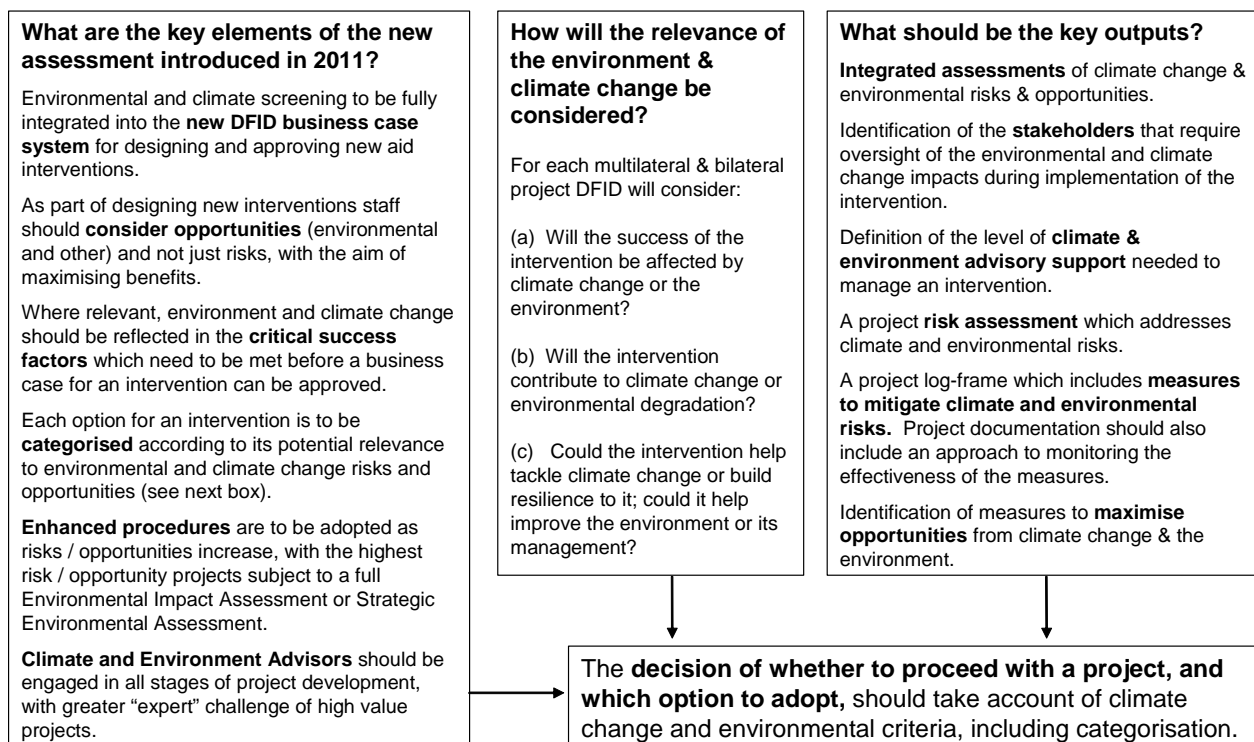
What are the key elements of the new assessment introduced in 2011?

Environmental and climate screening to be fully integrated into the new DFID business case system for designing and approving new aid interventions.

As part of designing new interventions staff should consider opportunities (environmental and other) and not just risks, with the aim of maximising benefits.

Where relevant, environment and climate change should be reflected in the critical success factors which need to be met before a business case for an intervention can be approved.

Each option for an intervention is to be categorised according to its potential relevance to environmental and climate change risks and opportunities (see next box).

Enhanced procedures are to be adopted as risks / opportunities increase, with the highest risk / opportunity projects subject to a full Environmental Impact Assessment or Strategic Environmental Assessment.

Climate and Environment Advisors should be engaged in all stages of project development, with greater "expert" challenge of high value projects.

How will the relevance of the environment & climate change be considered?

For each multilateral & bilateral project DFID will consider:

(a) Will the success of the intervention be affected by climate change or the environment?

(b) Will the intervention contribute to climate change or environmental degradation?

(c) Could the intervention help tackle climate change or build resilience to it; could it help improve the environment or its management?

What should be the key outputs?

Integrated assessments of climate change & environmental risks & opportunities.

Identification of the stakeholders that require oversight of the environmental and climate change impacts during implementation of the intervention.

Definition of the level of climate & environment advisory support needed to manage an intervention.

A project risk assessment which addresses climate and environmental risks.

A project log-frame which includes measures to mitigate climate and environmental risks. Project documentation should also include an approach to monitoring the effectiveness of the measures.

Identification of measures to maximise opportunities from climate change & the environment.

The decision of whether to proceed with a project, and which option to adopt, should take account of climate change and environmental criteria, including categorisation.